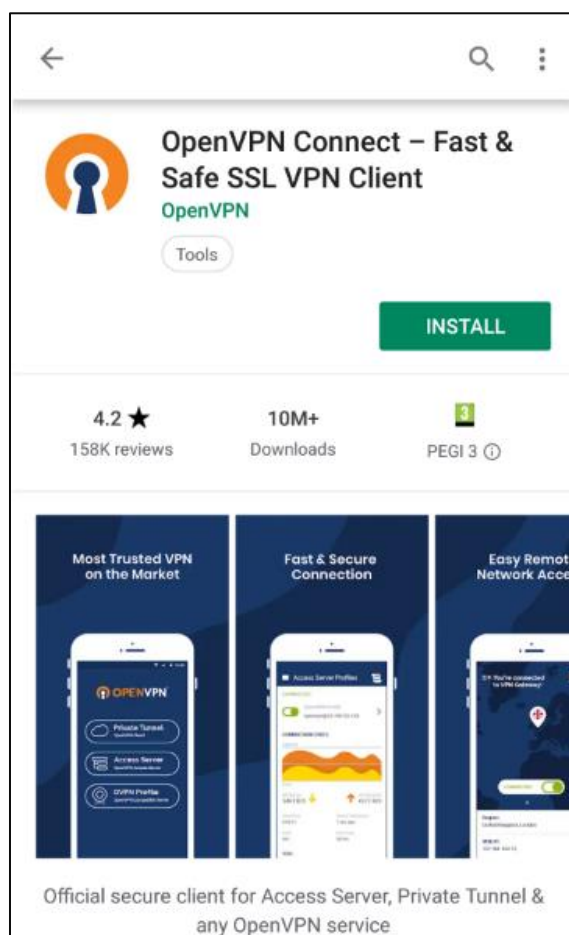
OpenVPN Connect – Fast & Safe SSL VPN Client
OpenVPN
Tools

INSTALL

4.2 ★
158K reviews

10M+
Downloads

3
PEGI 3 ⓘ

Most Trusted VPN on the Market

OPENVPN
Private Tunnel
Access Server
OVPN Profile

Fast & Secure Connection

Access Server Profiles

Easy Remot Network Acce

You're connected to VPN Gateway!

Official secure client for Access Server, Private Tunnel & any OpenVPN service